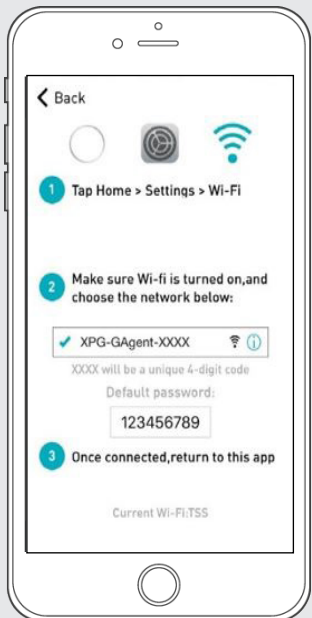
Back

1 Tap Home > Settings > Wi-Fi

2 Make sure Wi-fi is turned on,and choose the network below:

✔ XPG-GAgent-XXXX

XXXX will be a unique 4-digit code

Default password:

123456789

3 Once connected,return to this app

Current Wi-Fi:TSS